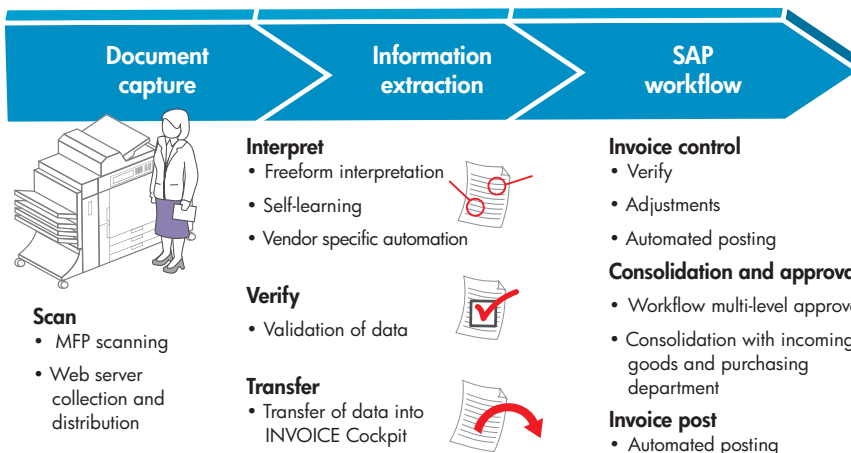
Document capture

Information extraction

SAP workflow

Scan
• MFP scanning
• Web server collection and distribution

Interpret
• Freeform interpretation
• Self-learning
• Vendor specific automation

Verify
• Validation of data

Transfer
• Transfer of data into INVOICE Cockpit

Invoice control
• Verify
• Adjustments
• Automated posting

Consolidation and approv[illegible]
• Workflow multi-level approv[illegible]
• Consolidation with incomin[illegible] goods and purchasing department

Invoice post
• Automated posting